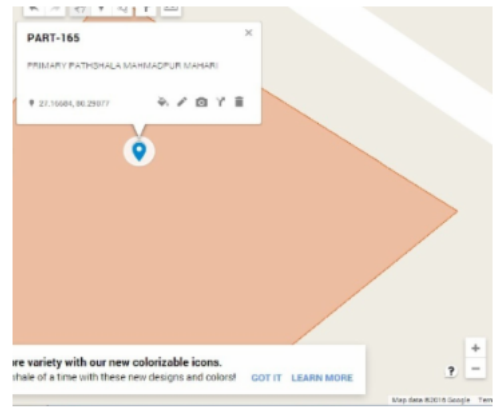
PART-165

×

PRIMARY PATHSHALA MAHMADPUR MAHARI

27.16684, 80.29077

re variety with our new colorizable icons.

hale of a time with these new designs and colors!

GOT IT

LEARN MORE

+

?

−

Map data ©2016 Google Terms